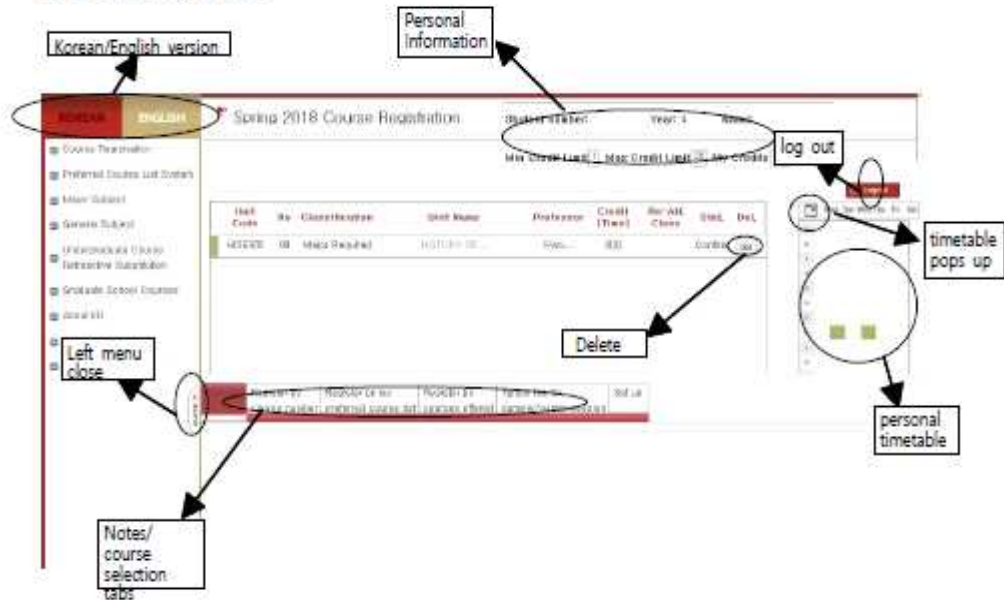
Korean/English version

Personal Information

KOREAN ENGLISH

Spring 2018 Course Registration

Student Number: Year: 1 Name:

Min Credit Limit Max Credit Limit My Credits

log out

Course Registration

Preferred Course List System

Major Subject

General Subject

Undergraduate Course Retroactive Substitution

Graduate School Courses

About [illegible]

| Unit Code | No | Classification | Unit Name | Professor | Credit (Time) | Re-Att. Class | Stat. | Del. |
|---|---|---|---|---|---|---|---|---|
| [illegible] | 00 | Major Required | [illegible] | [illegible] | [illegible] | | Confirm | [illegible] |

timetable pops up

Delete

Left menu close

personal timetable

Notes/ course selection tabs